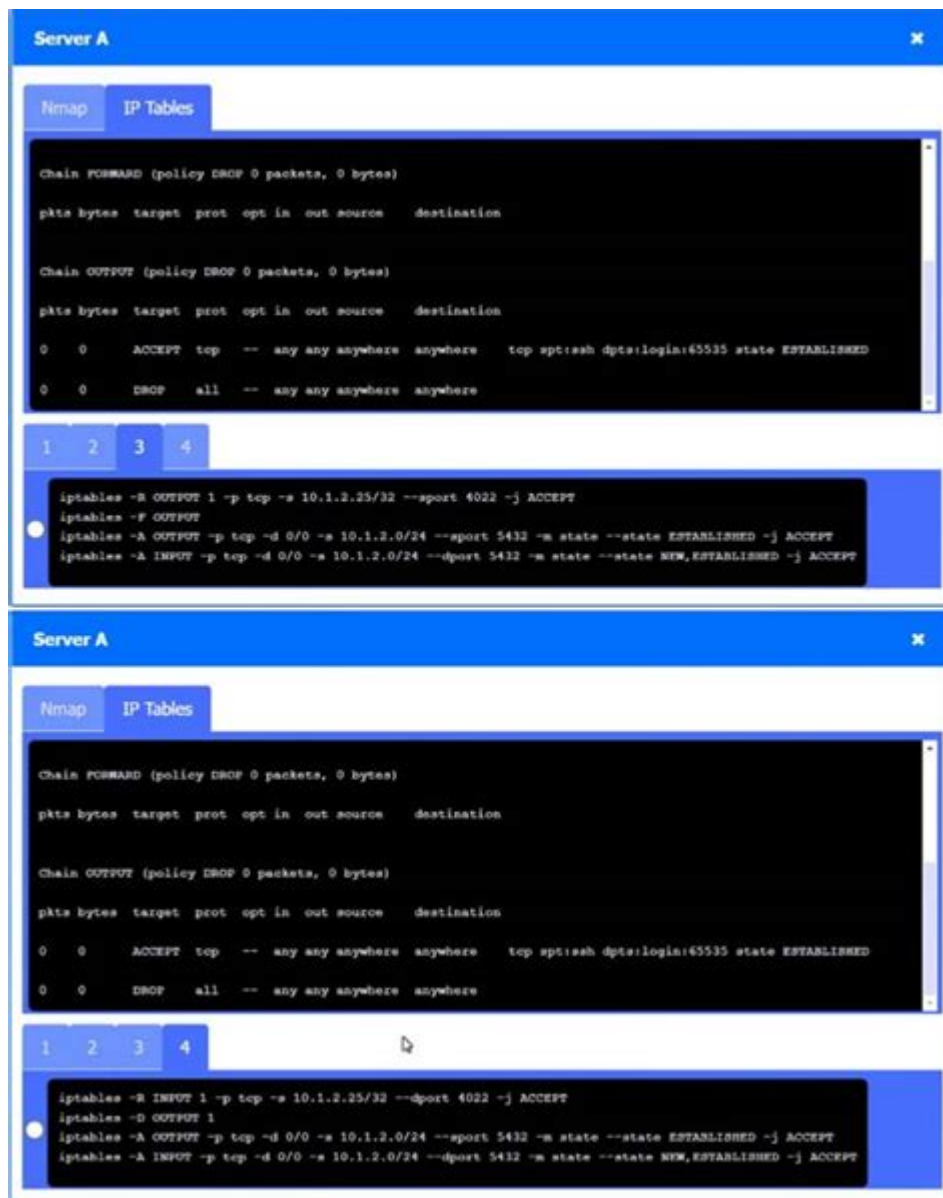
Server A ×

Nmap IP Tables

Chain FORWARD (policy DROP 0 packets, 0 bytes)

pkts bytes target prot opt in out source destination

Chain OUTPUT (policy DROP 0 packets, 0 bytes)

pkts bytes target prot opt in out source destination

0 0 ACCEPT tcp -- any any anywhere anywhere tcp spt:ssh dpts:login:65535 state ESTABLISHED

0 0 DROP all -- any any anywhere anywhere

1 2 3 4

iptables -R OUTPUT 1 -p tcp -s 10.1.2.25/32 --sport 4022 -j ACCEPT
iptables -F OUTPUT
iptables -A OUTPUT -p tcp -d 0/0 -s 10.1.2.0/24 --sport 5432 -m state --state ESTABLISHED -j ACCEPT
iptables -A INPUT -p tcp -d 0/0 -s 10.1.2.0/24 --dport 5432 -m state --state NEW,ESTABLISHED -j ACCEPT

Server A ×

Nmap IP Tables

Chain FORWARD (policy DROP 0 packets, 0 bytes)

pkts bytes target prot opt in out source destination

Chain OUTPUT (policy DROP 0 packets, 0 bytes)

pkts bytes target prot opt in out source destination

0 0 ACCEPT tcp -- any any anywhere anywhere tcp spt:ssh dpts:login:65535 state ESTABLISHED

0 0 DROP all -- any any anywhere anywhere

1 2 3 4

iptables -R INPUT 1 -p tcp -s 10.1.2.25/32 --dport 4022 -j ACCEPT
iptables -D OUTPUT 1
iptables -A OUTPUT -p tcp -d 0/0 -s 10.1.2.0/24 --sport 5432 -m state --state ESTABLISHED -j ACCEPT
iptables -A INPUT -p tcp -d 0/0 -s 10.1.2.0/24 --dport 5432 -m state --state NEW,ESTABLISHED -j ACCEPT